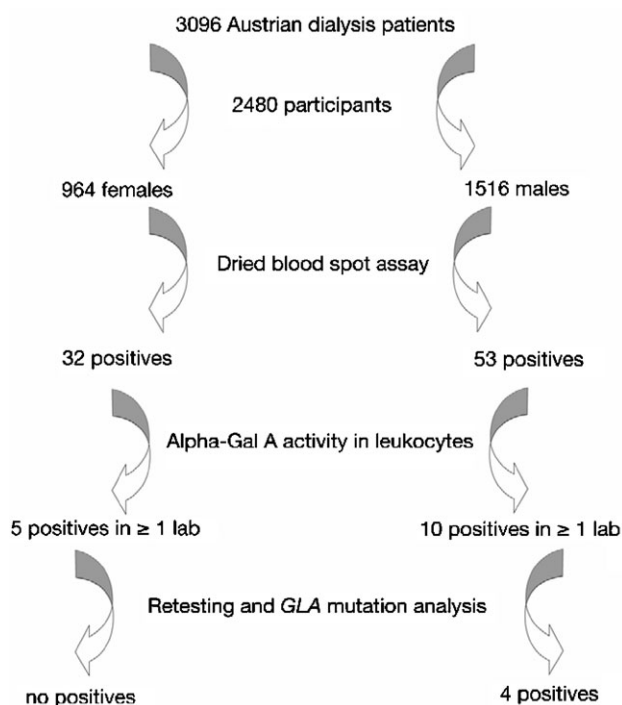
3096 Austrian dialysis patients

2480 participants

964 females

1516 males

Dried blood spot assay

32 positives

53 positives

Alpha-Gal A activity in leukocytes

5 positives in ≥ 1 lab

10 positives in ≥ 1 lab

Retesting and GLA mutation analysis

no positives

4 positives